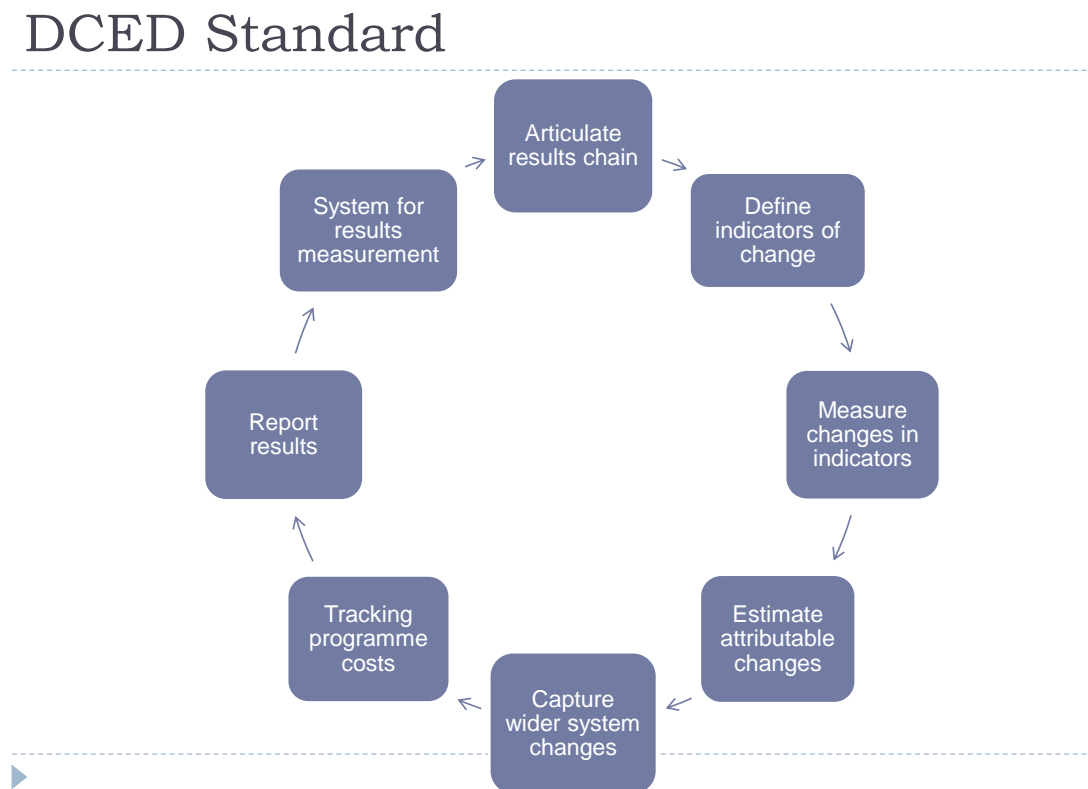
DCED Standard

Articulate results chain

Define indicators of change

Measure changes in indicators

Estimate attributable changes

Capture wider system changes

Tracking programme costs

Report results

System for results measurement